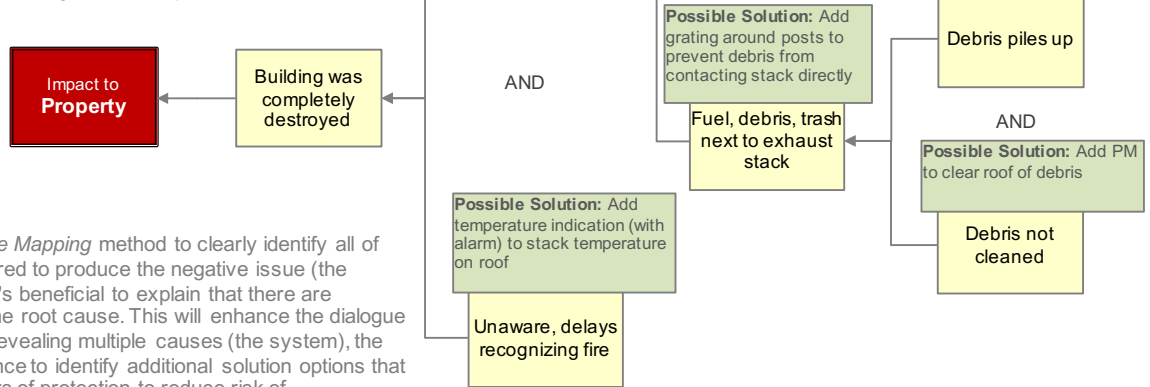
Impact to Property

Building was completely destroyed

AND

Possible Solution: Add grating around posts to prevent debris from contacting stack directly

Fuel, debris, trash next to exhaust stack

Debris piles up

AND

Possible Solution: Add PM to clear roof of debris

Debris not cleaned

Possible Solution: Add temperature indication (with alarm) to stack temperature on roof

Unaware, delays recognizing fire

e Mapping method to clearly identify all of red to produce the negative issue (the 's beneficial to explain that there are he root cause. This will enhance the dialogue evealing multiple causes (the system), the nce to identify additional solution options that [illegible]